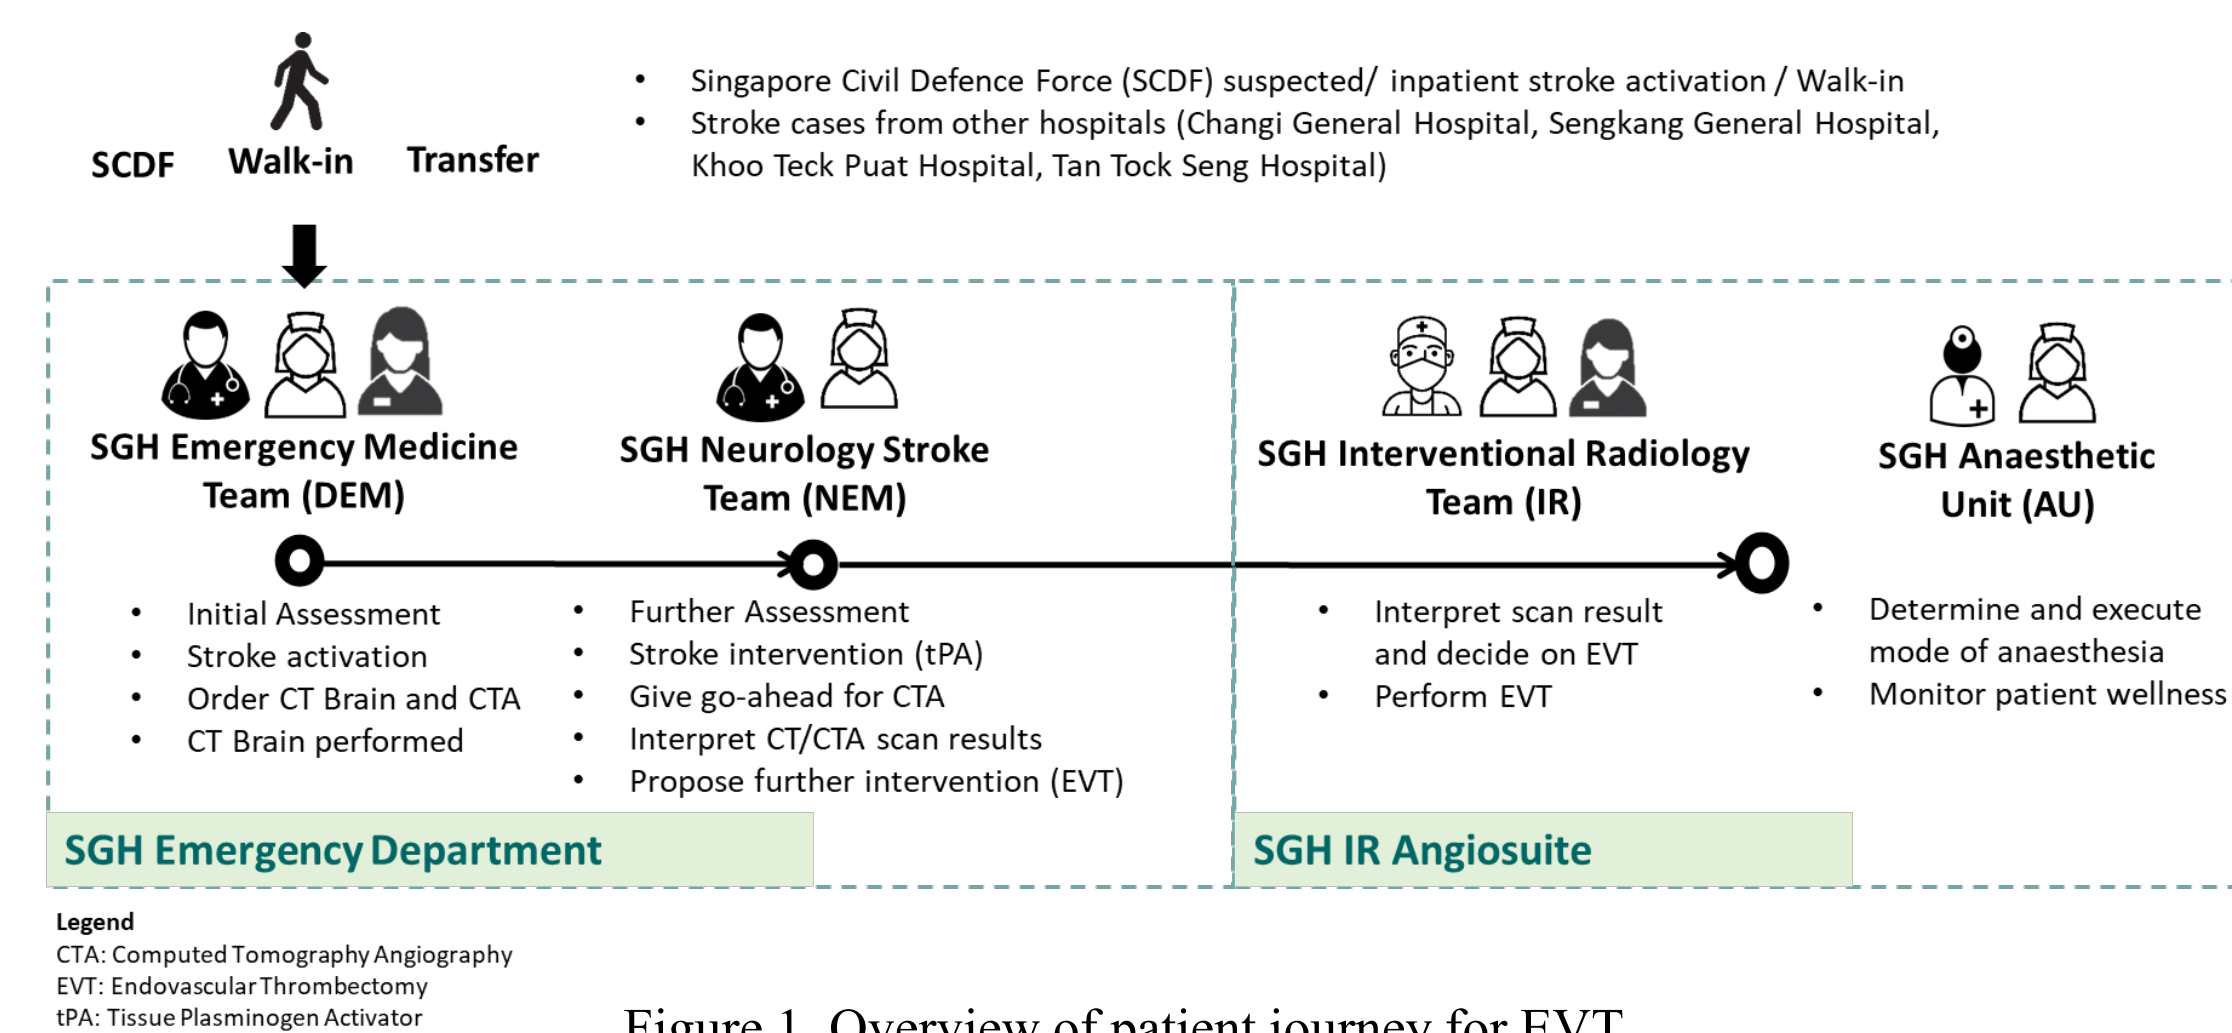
SCDF Walk-in Transfer

• Singapore Civil Defence Force (SCDF) suspected/ inpatient stroke activation / Walk-in
• Stroke cases from other hospitals (Changi General Hospital, Sengkang General Hospital, Khoo Teck Puat Hospital, Tan Tock Seng Hospital)

SGH Emergency Medicine Team (DEM)

SGH Neurology Stroke Team (NEM)

SGH Interventional Radiology Team (IR)

SGH Anaesthetic Unit (AU)

• Initial Assessment
• Stroke activation
• Order CT Brain and CTA
• CT Brain performed

• Further Assessment
• Stroke intervention (tPA)
• Give go-ahead for CTA
• Interpret CT/CTA scan results
• Propose further intervention (EVT)

• Interpret scan result and decide on EVT
• Perform EVT

• Determine and execute mode of anaesthesia
• Monitor patient wellness

SGH Emergency Department

SGH IR Angiosuite

Legend
CTA: Computed Tomography Angiography
EVT: Endovascular Thrombectomy
tPA: Tissue Plasminogen Activator

Figure 1. Overview of patient journey for EVT